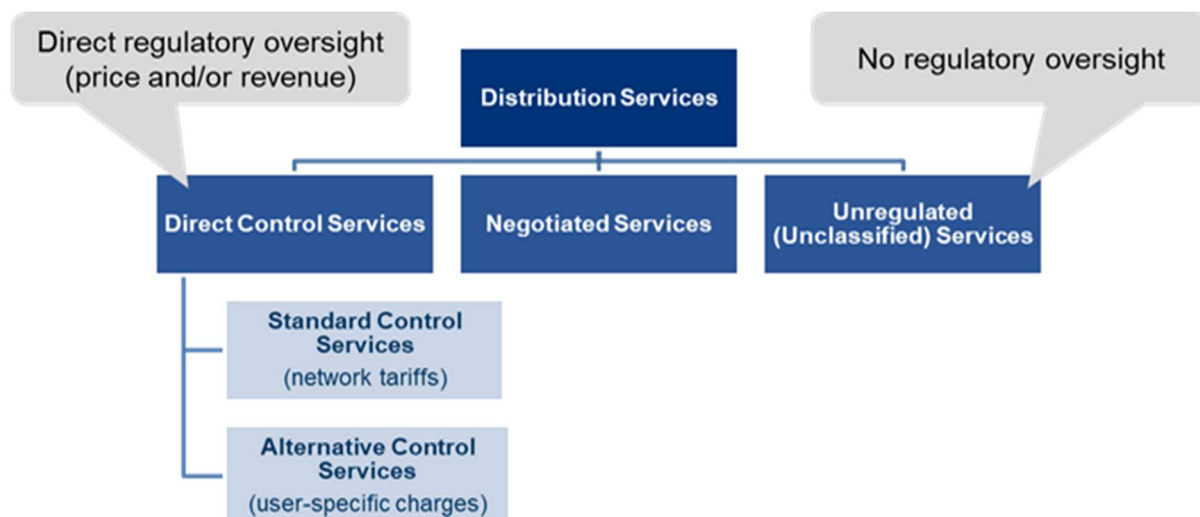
Direct regulatory oversight (price and/or revenue)

Distribution Services

No regulatory oversight

Direct Control Services

Negotiated Services

Unregulated (Unclassified) Services

Standard Control Services
(network tariffs)

Alternative Control Services
(user-specific charges)